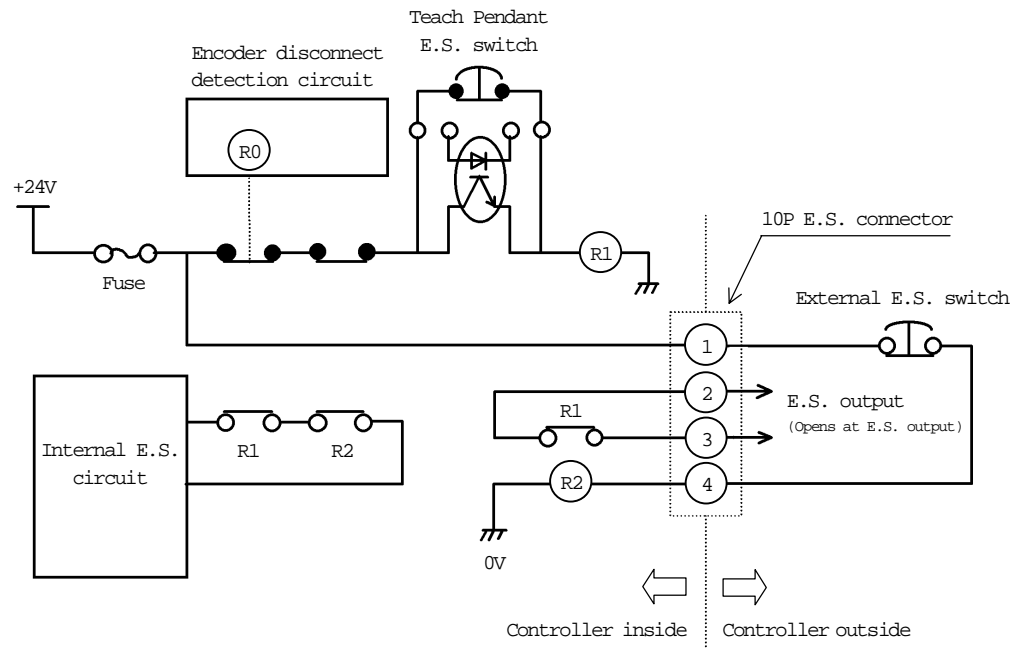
Teach Pendant
E.S. switch

Encoder disconnect
detection circuit

R0

+24V

Fuse

R1

10P E.S. connector

External E.S. switch

1

2

3

4

E.S. output
(Opens at E.S. output)

R1

R2

Internal E.S.
circuit

R1

R2

0V

Controller inside

Controller outside